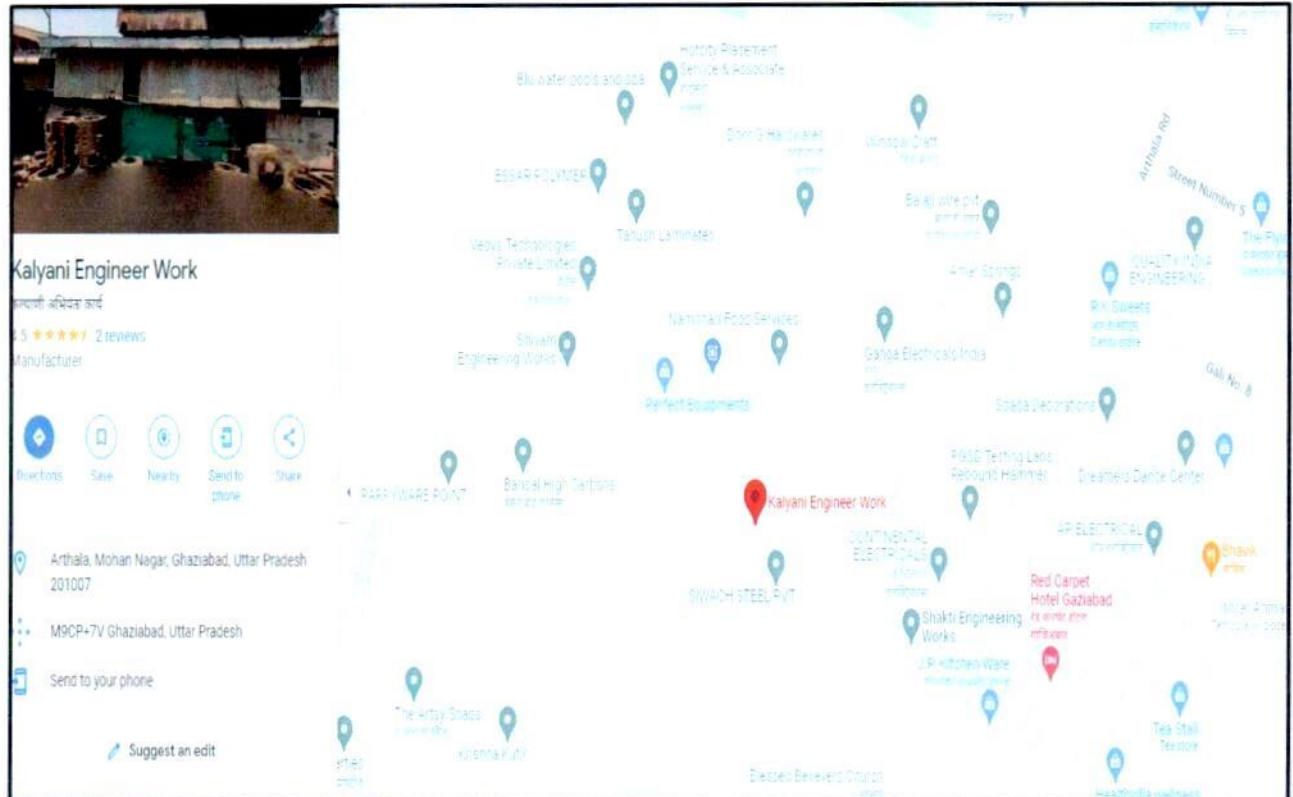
Kalyani Engineer Work
कल्याणी अभियंता कार्य
3.5 ★★★★ 2 reviews
Manufacturer

Directions
Save
Nearby
Send to phone
Share

Arthala, Mohan Nagar, Ghaziabad, Uttar Pradesh 201007

M9CP+7V Ghaziabad, Uttar Pradesh

Send to your phone

Suggest an edit

Blu water pools and spa
Hotcity Placement Service & Associate
Shri G Hardware
Winsoul Craft
ESSAR POLYMER
Tanush Laminates
Balaji wire pvt
Arthala Rd
Street Number 5
Vedya Technologies Private Limited
Amar Springs
QUALITY INDIA ENGINEERING
R.K. Sweets
The Flyo
Nationall Food Services
Shivam Engineering Works
Ganga Electricals India
Perfect Equipments
Gali No. 8
Shaba Decorations
Bansal High Carbons
PARRYWARE POINT
FOSD Testing Labs Rebound Hammer
Dreamers Dance Center
Kalyani Engineer Work
CONTINENTAL ELECTRICALS
AP ELECTRICAL
Bhavik
SWACH STEEL PVT
Red Carpet Hotel Gaziabad
Shakti Engineering Works
U.P. Kitchen Ware
The Artsy Shack
Krishna Kutir
Tea Stall
Blessed Believers Church
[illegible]